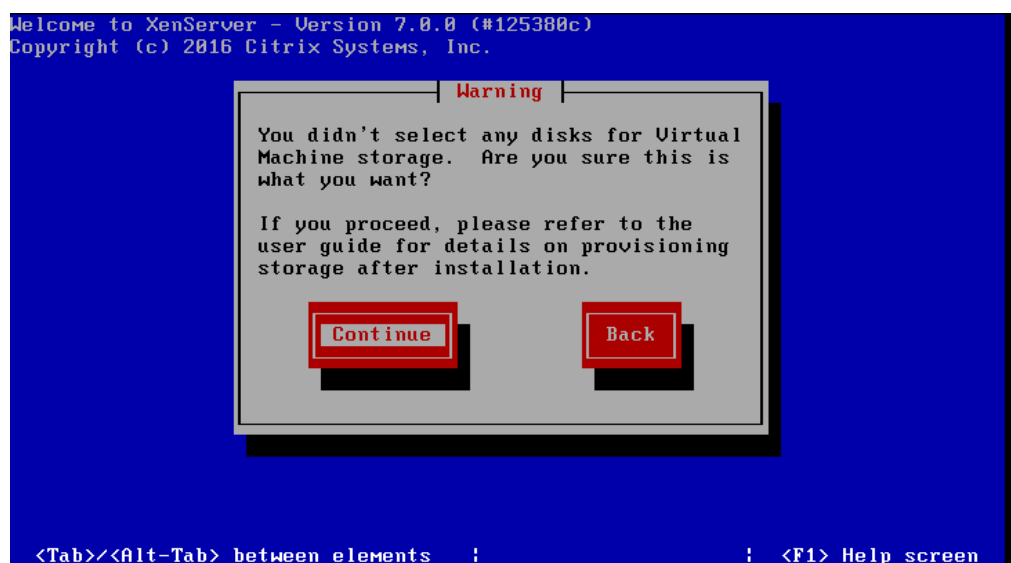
Welcome to XenServer - Version 7.0.0 (#125380c)
Copyright (c) 2016 Citrix Systems, Inc.

Warning

You didn't select any disks for Virtual Machine storage. Are you sure this is what you want?

If you proceed, please refer to the user guide for details on provisioning storage after installation.

Continue

Back

<Tab>/<Alt-Tab> between elements | | <F1> Help screen